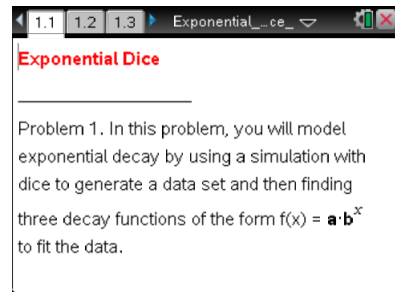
1.1 1.2 1.3 Exponential_...ce_

Exponential Dice

Problem 1. In this problem, you will model exponential decay by using a simulation with dice to generate a data set and then finding three decay functions of the form f(x) = $\mathbf{a} \cdot \mathbf{b}^x$ to fit the data.